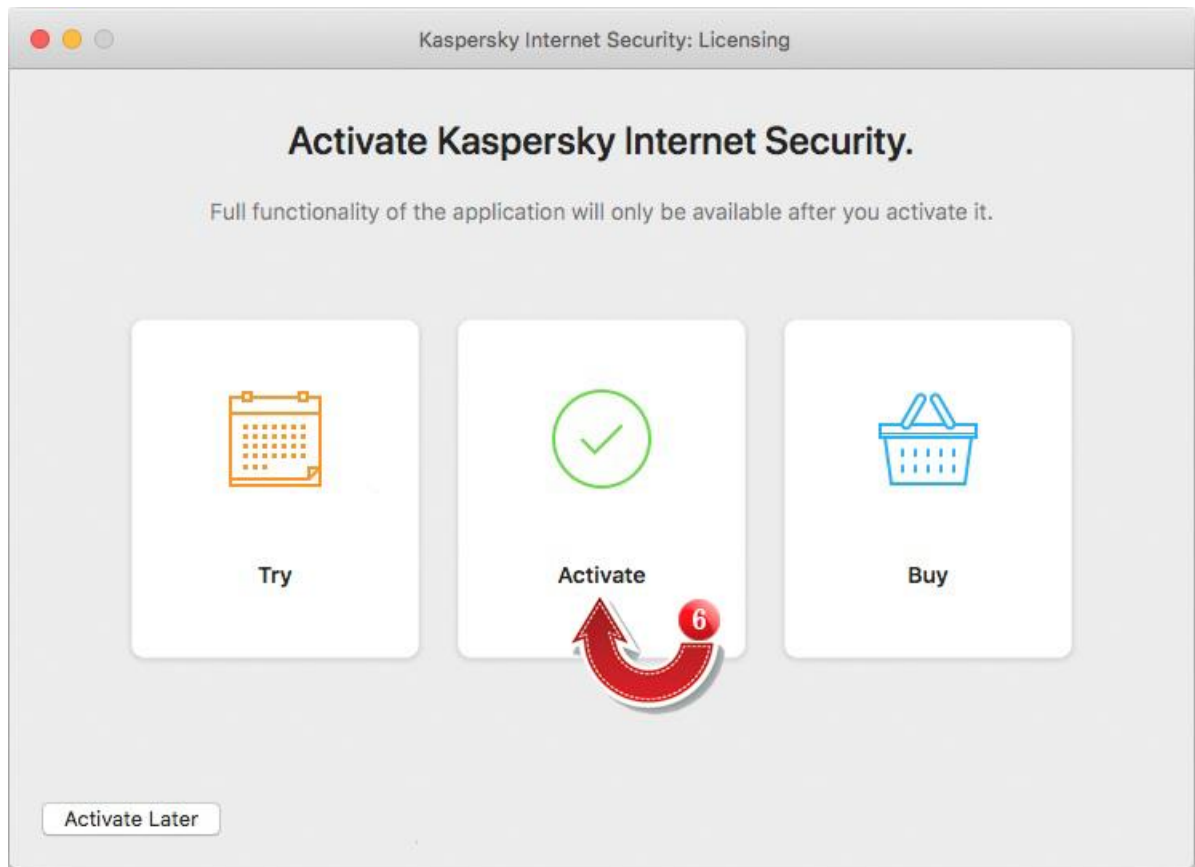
Kaspersky Internet Security: Licensing

Activate Kaspersky Internet Security.

Full functionality of the application will only be available after you activate it.

Try

Activate

6

Buy

Activate Later